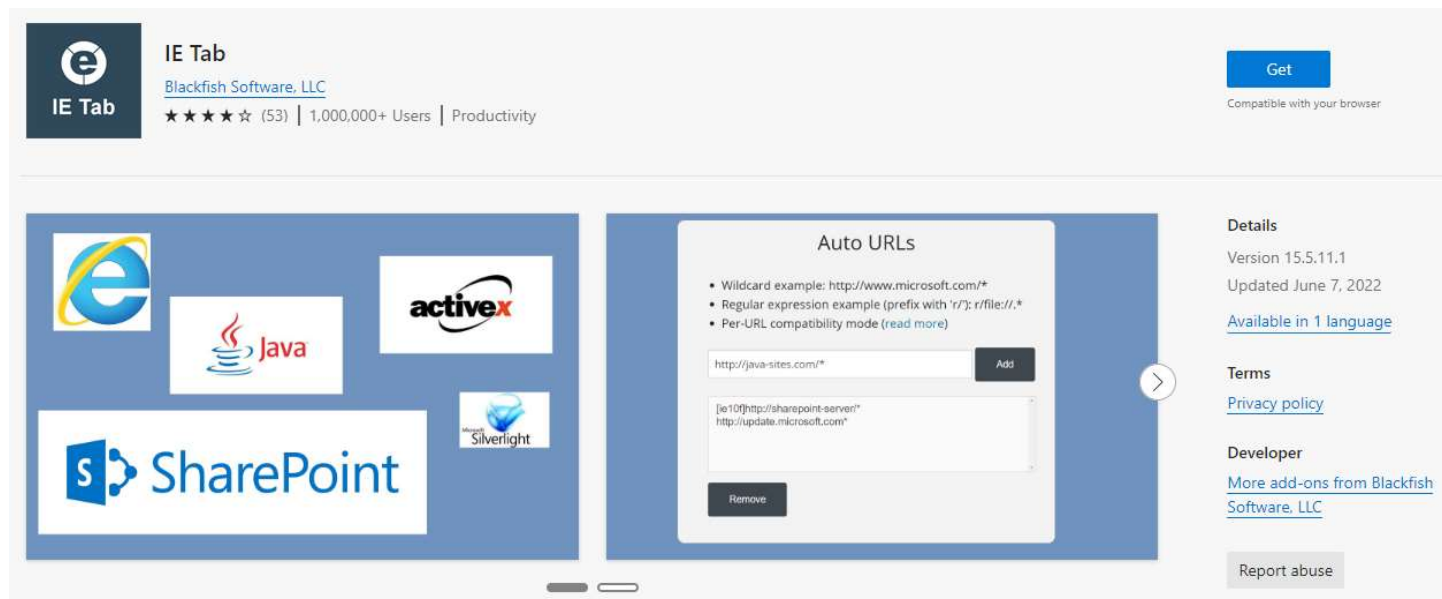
IE Tab

IE Tab
Blackfish Software, LLC
★★★★☆ (53) | 1,000,000+ Users | Productivity

Get
Compatible with your browser

Java

activex

Silverlight

S SharePoint

Auto URLs

• Wildcard example: http://www.microsoft.com/*
• Regular expression example (prefix with 'r/'): r/file://.*
• Per-URL compatibility mode (read more)

http://java-sites.com/*
Add

[ie10f]http://sharepoint-server/*
http://update.microsoft.com*

Remove

Details
Version 15.5.11.1
Updated June 7, 2022
Available in 1 language

Terms
Privacy policy

Developer
More add-ons from Blackfish Software, LLC

Report abuse